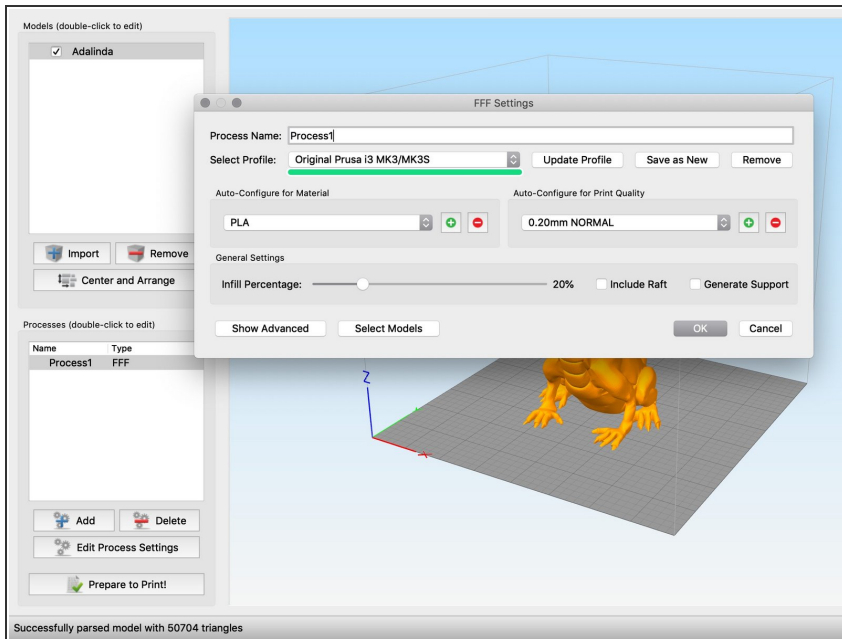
Models (double-click to edit)

Adalinda

Import
Remove
Center and Arrange

Processes (double-click to edit)

| Name | Type |
|---|---|
| Process1 | FFF |

Add
Delete
Edit Process Settings
Prepare to Print!

FFF Settings

Process Name: Process1
Select Profile: Original Prusa i3 MK3/MK3S
Update Profile
Save as New
Remove

Auto-Configure for Material
PLA

Auto-Configure for Print Quality
0.20mm NORMAL

General Settings
Infill Percentage: 20%
Include Raft
Generate Support

Show Advanced
Select Models
OK
Cancel

Z

Successfully parsed model with 50704 triangles